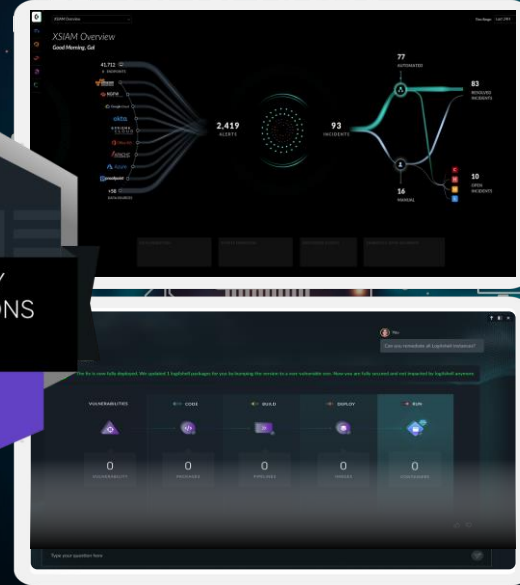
XSIAM Overview

Good Morning, Gal

41,712
ENDPOINTS

aws

NGFW

Google Cloud

okta

Azure

+56
DATA SOURCES

2,419
ALERTS

93
INCIDENTS

77
AUTOMATED

83
RESOLVED INCIDENTS

16
MANUAL

10
OPEN INCIDENTS

Y

ONS

You

Can you remediate all Log4shell instances?

The fix is now fully deployed. We updated 3 log4shell packages for you by bumping the version to a non vulnerable one. Now you are fully secured and not impacted by log4shell anymore.

VULNERABILITIES

CODE

BUILD

DEPLOY

RUN

0
VULNERABILITIES

0
PACKAGES

0
PIPELINES

0
IMAGES

0
CONTAINERS

Type your question here